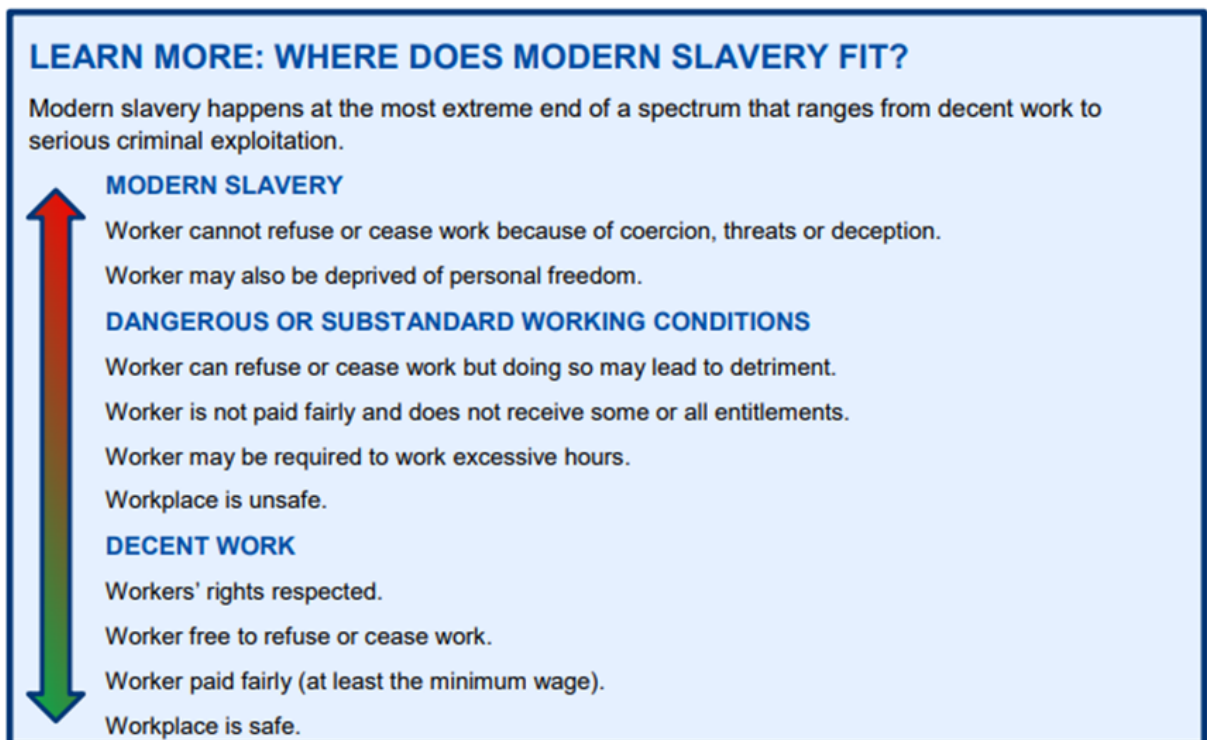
LEARN MORE: WHERE DOES MODERN SLAVERY FIT?

Modern slavery happens at the most extreme end of a spectrum that ranges from decent work to serious criminal exploitation.

MODERN SLAVERY

Worker cannot refuse or cease work because of coercion, threats or deception.

Worker may also be deprived of personal freedom.

DANGEROUS OR SUBSTANDARD WORKING CONDITIONS

Worker can refuse or cease work but doing so may lead to detriment.

Worker is not paid fairly and does not receive some or all entitlements.

Worker may be required to work excessive hours.

Workplace is unsafe.

DECENT WORK

Workers' rights respected.

Worker free to refuse or cease work.

Worker paid fairly (at least the minimum wage).

Workplace is safe.